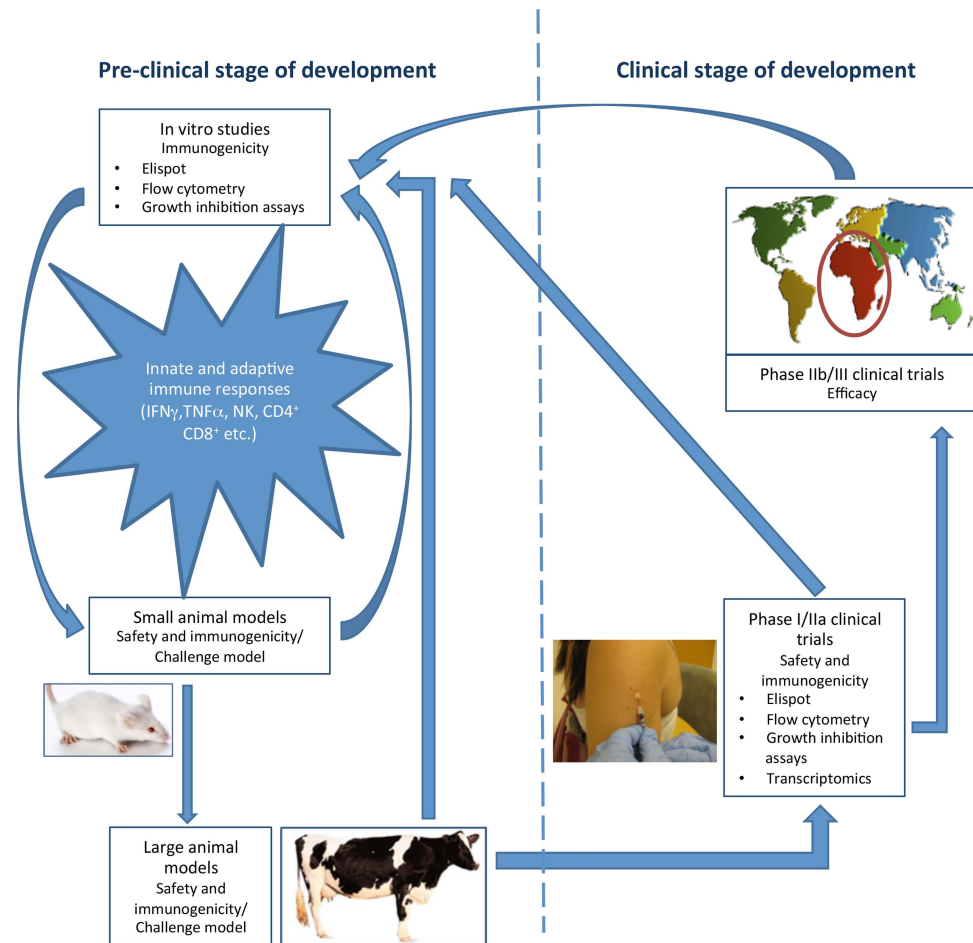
Pre-clinical stage of development

Clinical stage of development

In vitro studies
Immunogenicity
• Elispot
• Flow cytometry
• Growth inhibition assays

Innate and adaptive immune responses ($IFN\gamma$, $TNF\alpha$, NK, $CD4^+$ $CD8^+$ etc.)

Small animal models
Safety and immunogenicity/ Challenge model

Large animal models
Safety and immunogenicity/ Challenge model

Phase IIb/III clinical trials
Efficacy

Phase I/IIa clinical trials
Safety and immunogenicity
• Elispot
• Flow cytometry
• Growth inhibition assays
• Transcriptomics